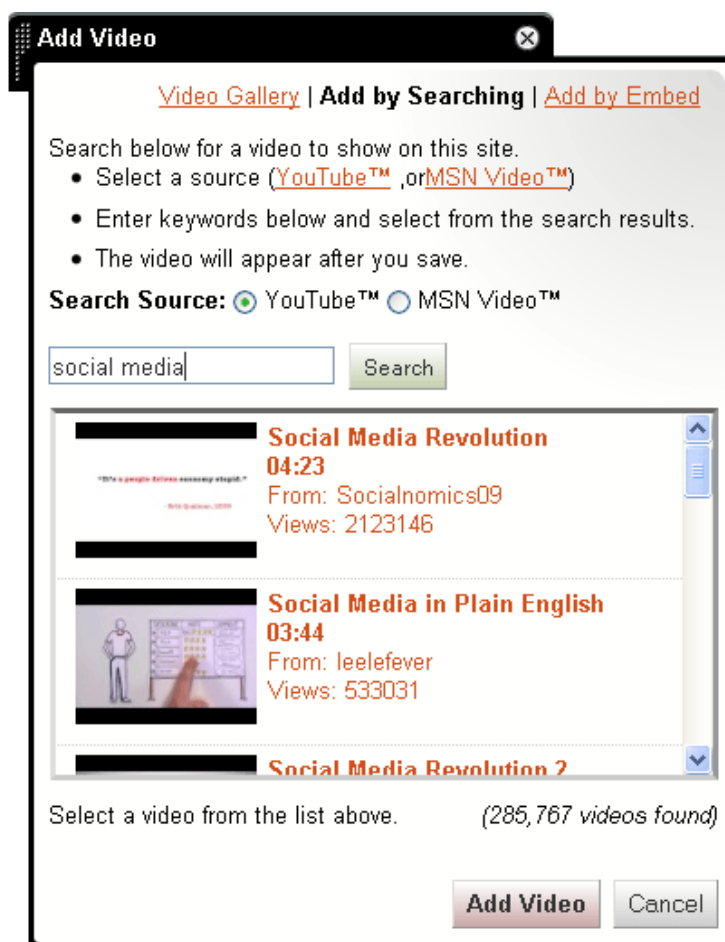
Add Video

Video Gallery | Add by Searching | Add by Embed

Search below for a video to show on this site.
• Select a source (YouTube™ ,orMSN Video™)
• Enter keywords below and select from the search results.
• The video will appear after you save.

Search Source: YouTube™ MSN Video™

social media

Search

"It's a people driven economy stupid." - Erik Qualman, 2009

Social Media Revolution
04:23
From: Socialnomics09
Views: 2123146

Social Media in Plain English
03:44
From: leelefever
Views: 533031

Social Media Revolution 2

Select a video from the list above.

(285,767 videos found)

Add Video

Cancel